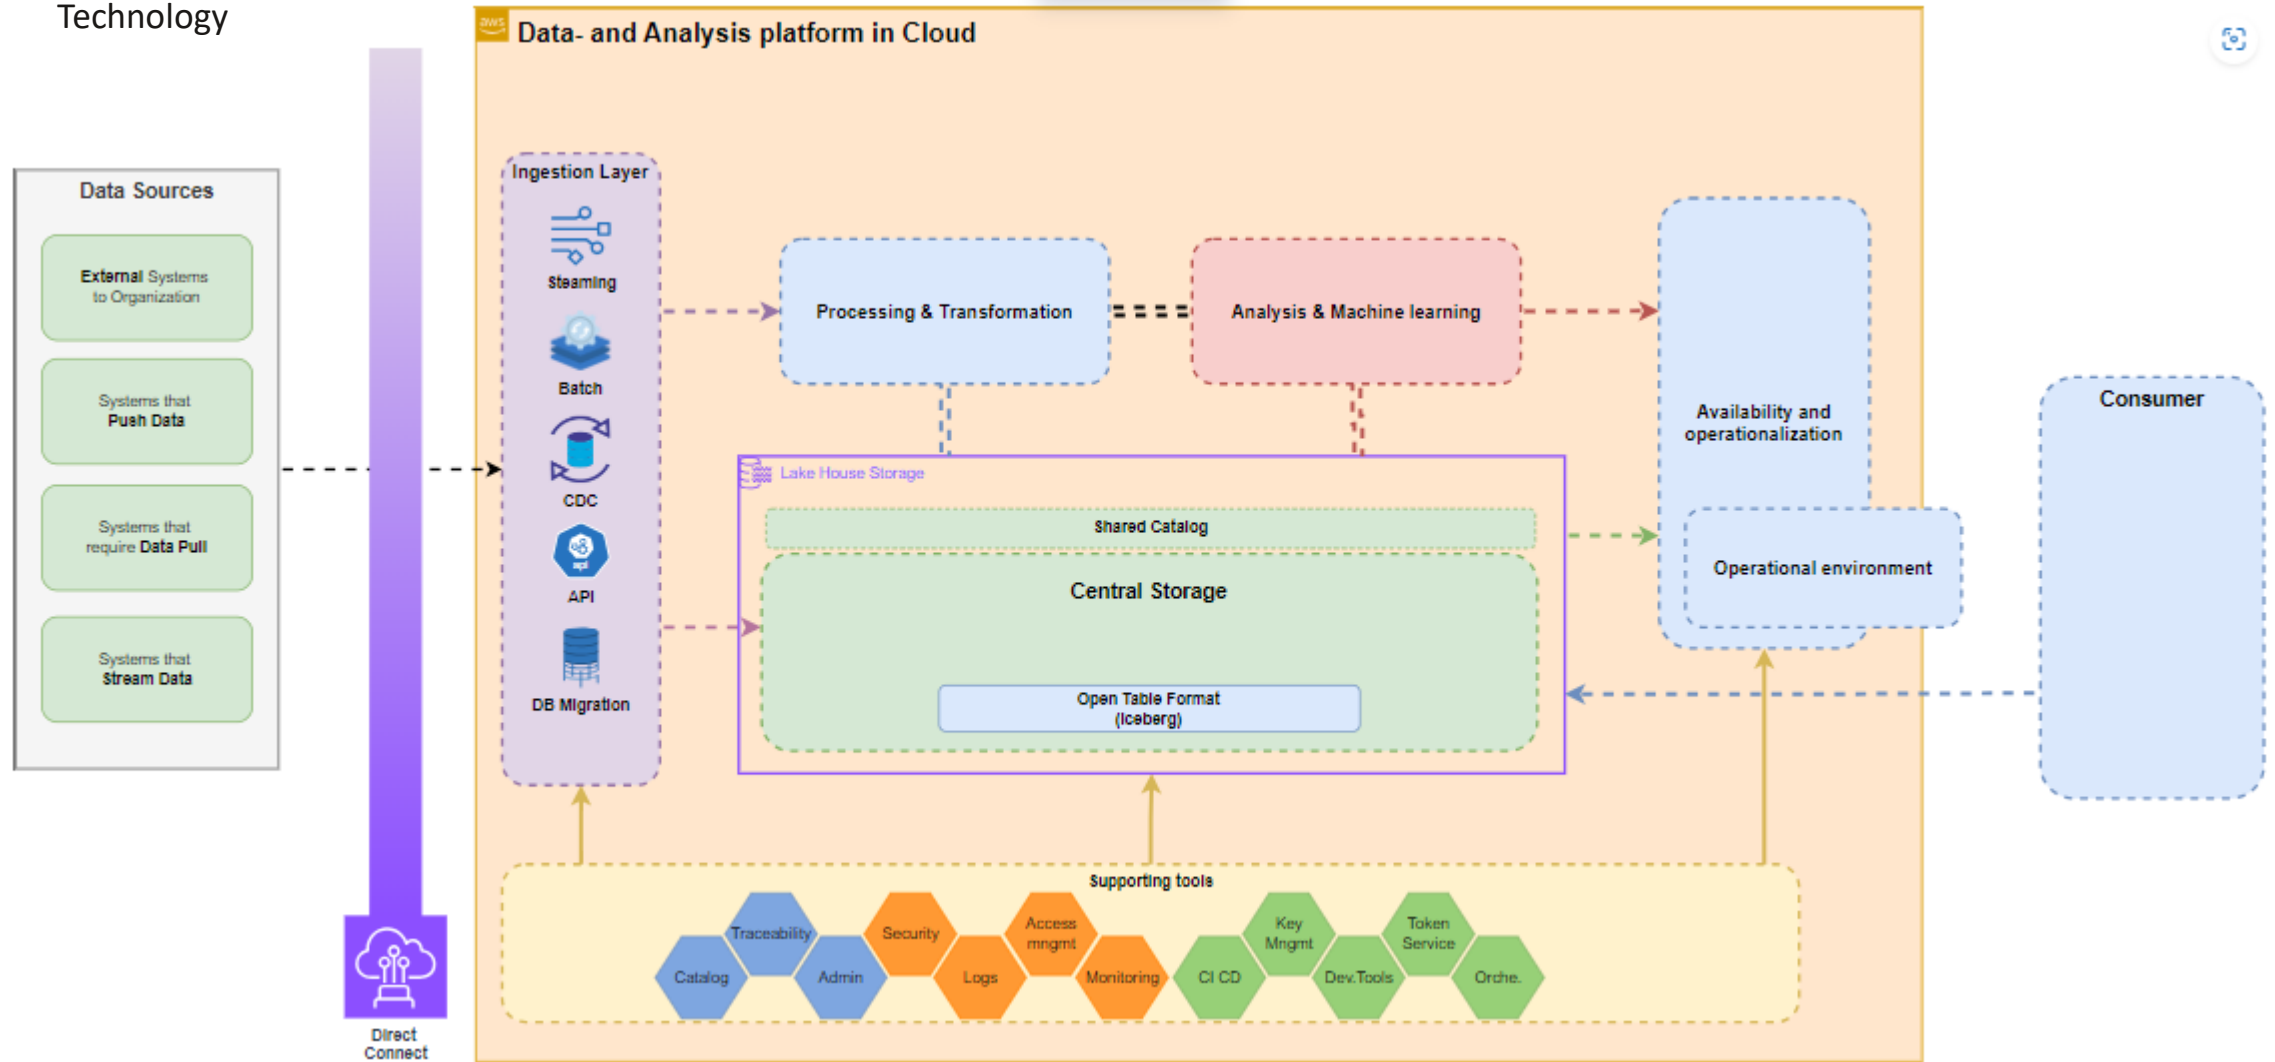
Technology

aws Data- and Analysis platform in Cloud

Data Sources

External Systems to Organization

Systems that Push Data

Systems that require Data Pull

Systems that Stream Data

Direct Connect

Ingestion Layer

Steaming

Batch

CDC

API

DB Migration

Processing & Transformation

Analysis & Machine learning

Availability and operationalization

Operational environment

Consumer

Lake House Storage

Shared Catalog

Central Storage

Open Table Format (Iceberg)

Supporting tools

Traceability

Catalog

Admin

Security

Logs

Access mngmt

Monitoring

CI CD

Key Mngmt

Dev.Tools

Token Service

Orche.